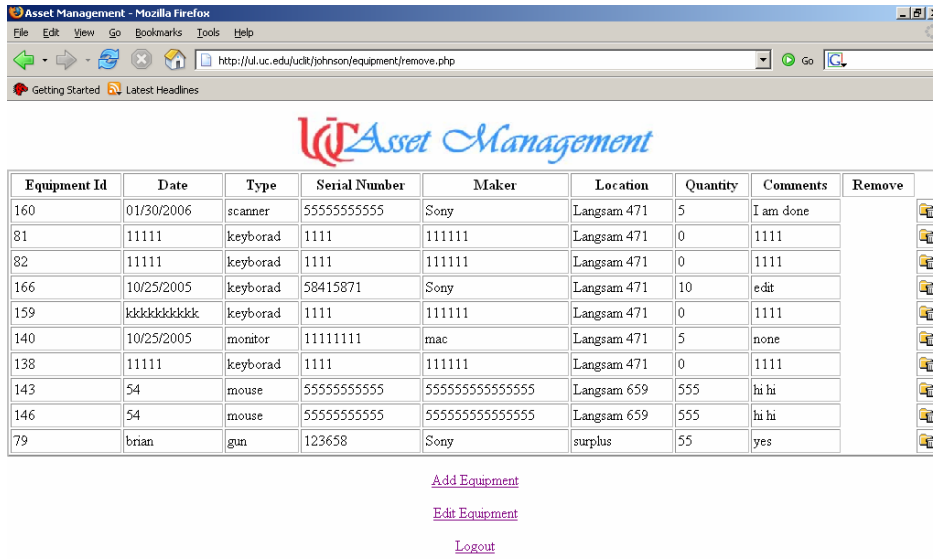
Asset Management - Mozilla Firefox

File Edit View Go Bookmarks Tools Help

http://ul.uc.edu/uclit/johnson/equipment/remove.php

Go

Getting Started Latest Headlines

UC Asset Management

| Equipment Id | Date | Type | Serial Number | Maker | Location | Quantity | Comments | Remove |
|---|---|---|---|---|---|---|---|---|
| 160 | 01/30/2006 | scanner | 55555555555 | Sony | Langsam 471 | 5 | I am done | |
| 81 | 11111 | keyborad | 1111 | 111111 | Langsam 471 | 0 | 1111 | |
| 82 | 11111 | keyborad | 1111 | 111111 | Langsam 471 | 0 | 1111 | |
| 166 | 10/25/2005 | keyborad | 58415871 | Sony | Langsam 471 | 10 | edit | |
| 159 | kkkkkkkkkk | keyborad | 1111 | 111111 | Langsam 471 | 0 | 1111 | |
| 140 | 10/25/2005 | monitor | 11111111 | mac | Langsam 471 | 5 | none | |
| 138 | 11111 | keyborad | 1111 | 111111 | Langsam 471 | 0 | 1111 | |
| 143 | 54 | mouse | 55555555555 | 555555555555555 | Langsam 659 | 555 | hi hi | |
| 146 | 54 | mouse | 55555555555 | 555555555555555 | Langsam 659 | 555 | hi hi | |
| 79 | brian | gun | 123658 | Sony | surplus | 55 | yes | |

Add Equipment

Edit Equipment

Logout